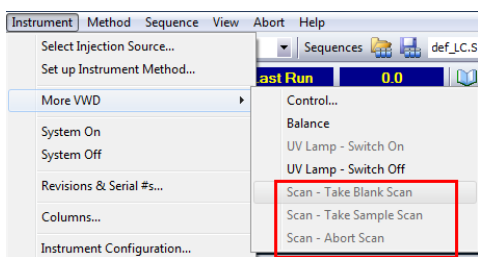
Instrument Method Sequence View Abort Help

Select Injection Source...
Set up Instrument Method...
More VWD
System On
System Off
Revisions & Serial #s...
Columns...
Instrument Configuration...

Sequences def_LC.S
Last Run 0.0

Control...
Balance
UV Lamp - Switch On
UV Lamp - Switch Off
Scan - Take Blank Scan
Scan - Take Sample Scan
Scan - Abort Scan